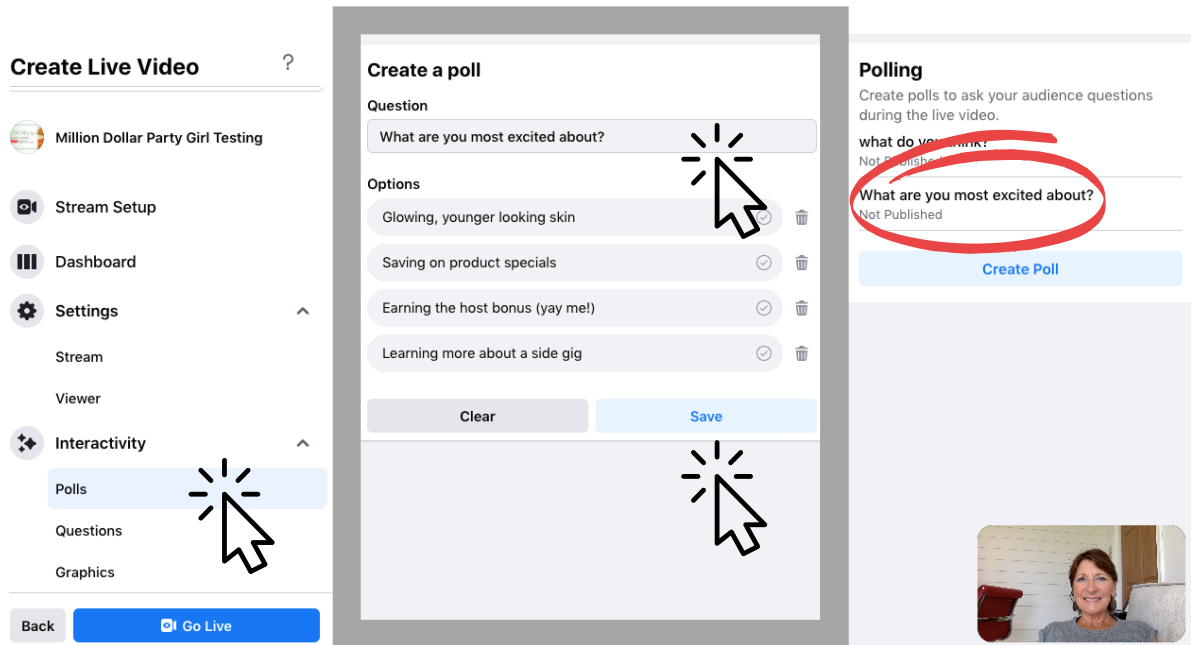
Create Live Video
?

Million Dollar Party Girl Testing

Stream Setup

Dashboard

Settings

Stream

Viewer

Interactivity

Polls

Questions

Graphics

Back

Go Live

Create a poll

Question

What are you most excited about?

Options

Glowing, younger looking skin

Saving on product specials

Earning the host bonus (yay me!)

Learning more about a side gig

Clear

Save

Polling

Create polls to ask your audience questions during the live video.

what do you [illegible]

Not Published

What are you most excited about?

Not Published

Create Poll